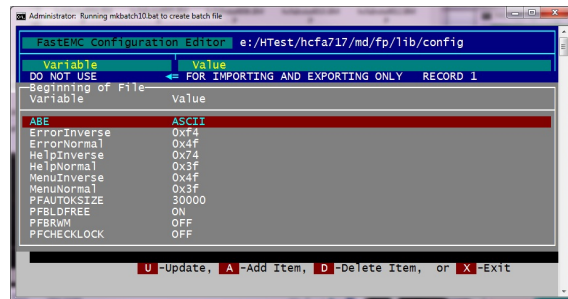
Administrator: Running mkbatch10.bat to create batch file

FastEMC Configuration Editor e:/HTest/hcfa717/md/fp/lib/config

Variable Value
DO NOT USE <= FOR IMPORTING AND EXPORTING ONLY RECORD 1

Beginning of File
Variable Value

| | |
|---|---|
| ABE | ASCII |
| ErrorInverse | 0xf4 |
| ErrorNormal | 0x4f |
| HelpInverse | 0x74 |
| HelpNormal | 0x3f |
| MenuInverse | 0x4f |
| MenuNormal | 0x3f |
| PFAUTOKSIZE | 30000 |
| PFBLDFREE | ON |
| PFBRWM | OFF |
| PFCHECKLOCK | OFF |

U -Update, A -Add Item, D -Delete Item, or X -Exit